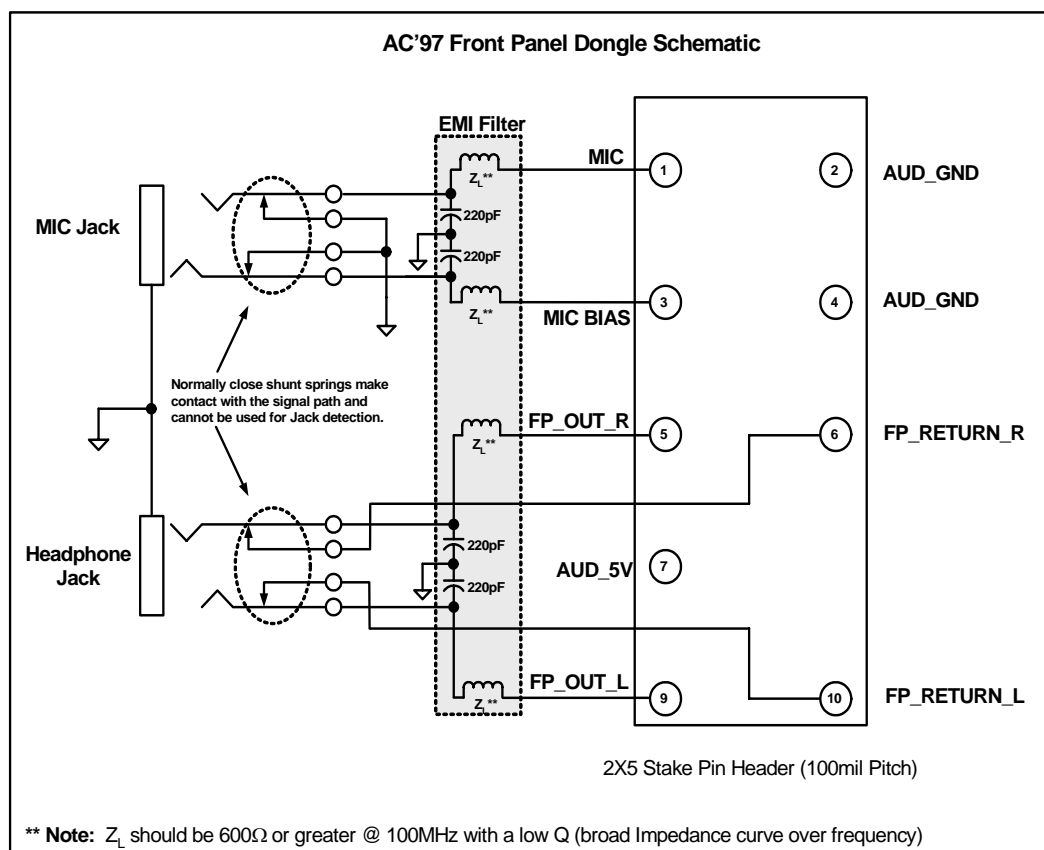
AC'97 Front Panel Dongle Schematic

EMI Filter

MIC Jack

$Z_L$**

220pF

220pF

$Z_L$**

MIC

1

2

AUD_GND

MIC BIAS

3

4

AUD_GND

Normally close shunt springs make contact with the signal path and cannot be used for Jack detection.

$Z_L$**

FP_OUT_R

5

6

FP_RETURN_R

Headphone Jack

220pF

220pF

AUD_5V

7

$Z_L$**

FP_OUT_L

9

10

FP_RETURN_L

2X5 Stake Pin Header (100mil Pitch)

** Note: $Z_L$ should be 600$\Omega$ or greater @ 100MHz with a low Q (broad Impedance curve over frequency)